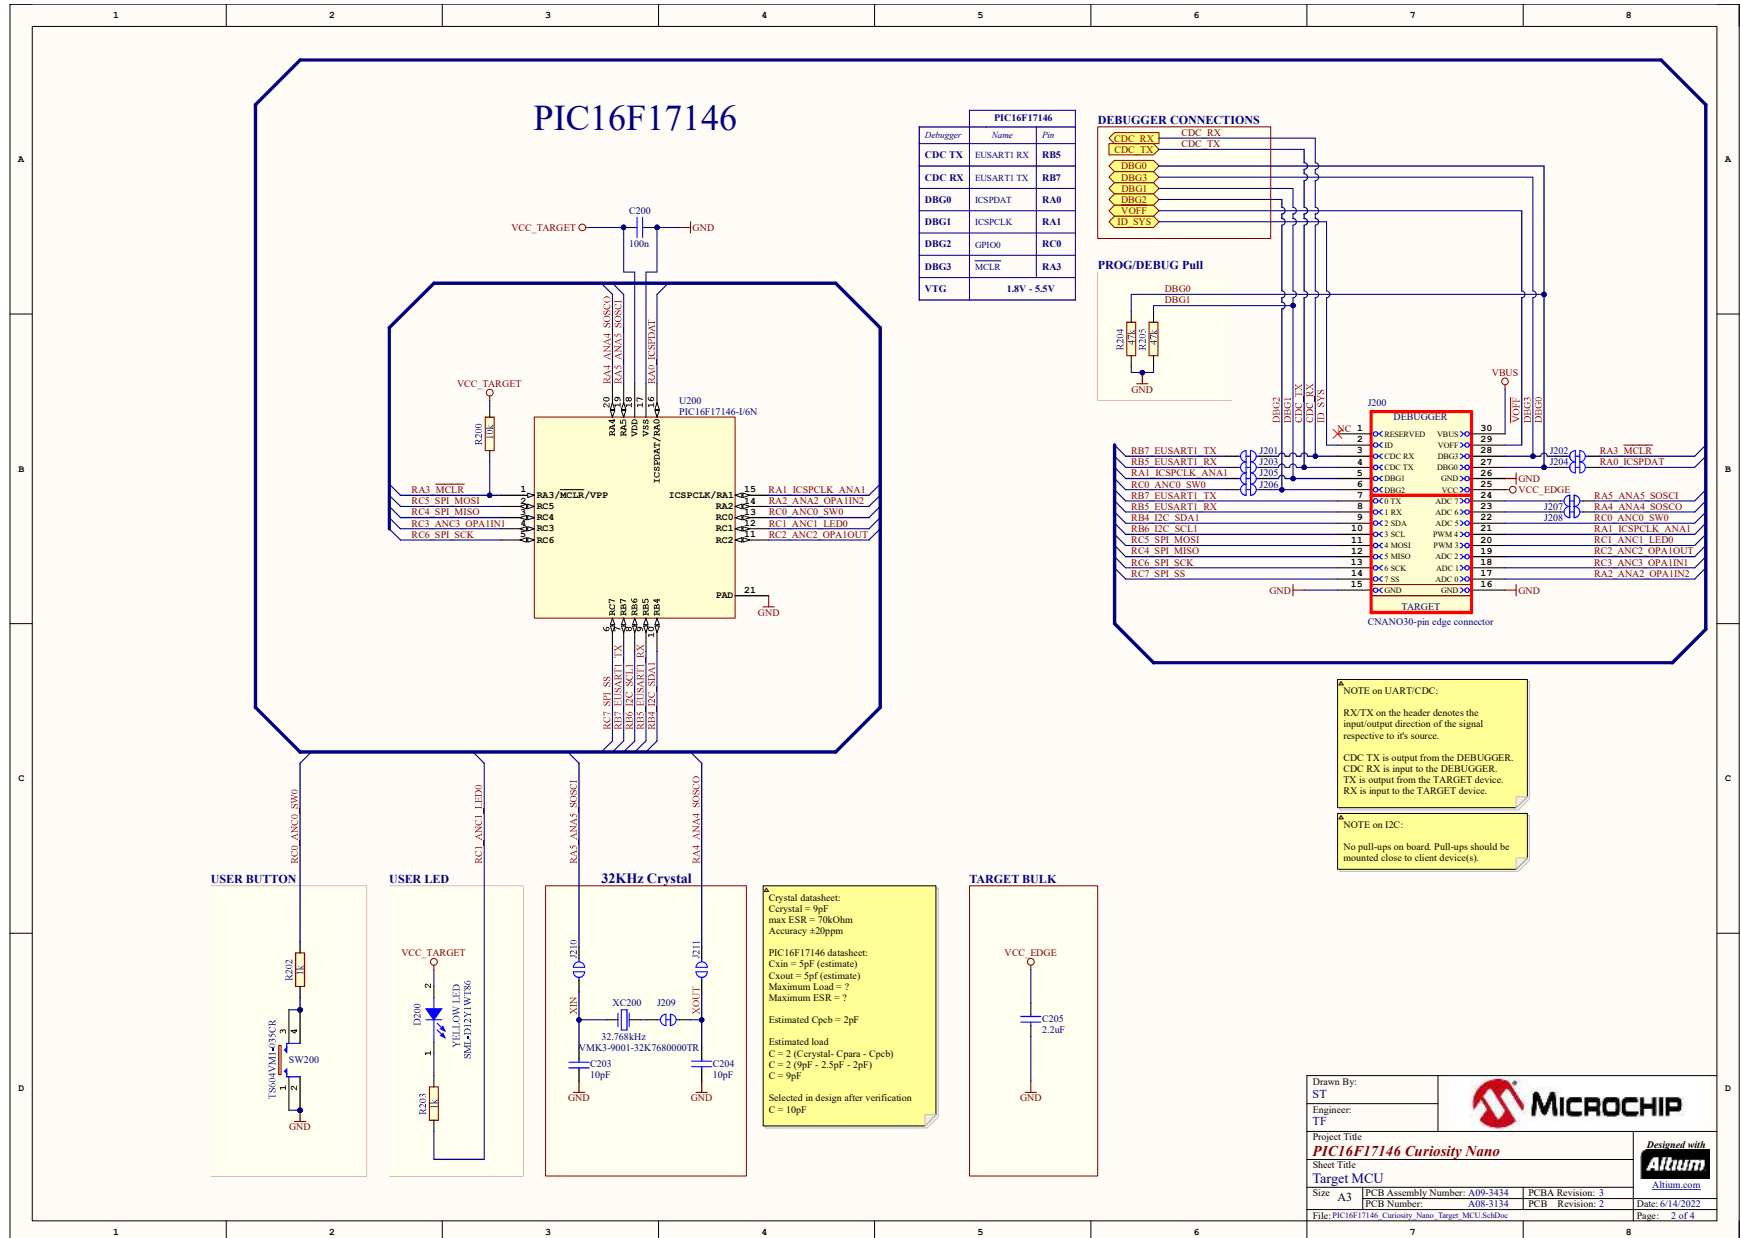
1 2 3 4 5 6 7 8

A

B

C

D

PIC16F17146

C200
VCC_TARGET
100n
GND

| PIC16F17146 | | |
|---|---|---|
| Debugger | Name | Pin |
| CDC TX | EUSART1 RX | RB5 |
| CDC RX | EUSART1 TX | RB7 |
| DBG0 | ICSPDAT | RA0 |
| DBG1 | ICSPCLK | RA1 |
| DBG2 | GPIO0 | RC0 |
| DBG3 | MCLR | RA3 |
| VTG | 1.8V - 5.5V | |

DEBUGGER CONNECTIONS
CDC RX CDC RX
CDC TX CDC TX
DBG0
DBG3
DBG1
DBG2
VOFF
ID SYS

PROG/DEBUG Pull
DBG0
DBG1
R204 47k
R205 47k
GND

VCC_TARGET
R200 10k
U200
PIC16F17146-I/6N
RA4_ANA4_SOSCO
RA5_ANA5_SOSCI
RA0_ICSPDAT
20 19 18 17 16
RA4 RA5 VDD VSS ICSPDAT/RA0
RA3_MCLR 1 RA3/MCLR/VPP
RC5_SPI_MOSI 2 RC5
RC4_SPI_MISO 3 RC4
RC3_ANC3_OPA1IN1 4 RC3
RC6_SPI_SCK 5 RC6
ICSPCLK/RA1 15 RA1_ICSPCLK_ANA1
RA2 14 RA2_ANA2_OPA1IN2
RC0 13 RC0_ANC0_SW0
RC1 12 RC1_ANC1_LED0
RC2 11 RC2_ANC2_OPA1OUT
PAD 21
GND
RC7 RB7 RB6 RB5 RB4
6 7 8 9 10
RC7_SPI_SS
RB7_EUSART1_TX
RB6_I2C_SCL1
RB5_EUSART1_RX
RB4_I2C_SDA1

DBG2 DBG1 CDC TX CDC RX ID SYS
VBUS
VOFF DBG3 DBG0
J200
NC
DEBUGGER
1 RESERVED VBUS 30
2 ID VOFF 29
3 CDC RX DBG3 28
4 CDC TX DBG0 27
5 DBG1 GND 26
6 DBG2 VCC 25
7 0 TX ADC 7 24
8 1 RX ADC 6 23
9 2 SDA ADC 5 22
10 3 SCL PWM 4 21
11 4 MOSI PWM 3 20
12 5 MISO ADC 2 19
13 6 SCK ADC 1 18
14 7 SS ADC 0 17
15 GND GND 16
TARGET
CNANO30-pin edge connector
RB7_EUSART1_TX J201
RB5_EUSART1_RX J203
RA1_ICSPCLK_ANA1 J205
RC0_ANC0_SW0 J206
RB7_EUSART1_TX
RB5_EUSART1_RX
RB4_I2C_SDA1
RB6_I2C_SCL1
RC5_SPI_MOSI
RC4_SPI_MISO
RC6_SPI_SCK
RC7_SPI_SS
GND
J202 RA3_MCLR
J204 RA0_ICSPDAT
GND
VCC_EDGE
RA5_ANA5_SOSCI
J207 RA4_ANA4_SOSCO
J208 RC0_ANC0_SW0
RA1_ICSPCLK_ANA1
RC1_ANC1_LED0
RC2_ANC2_OPA1OUT
RC3_ANC3_OPA1IN1
RA2_ANA2_OPA1IN2
GND

NOTE on UART/CDC:

RX/TX on the header denotes the input/output direction of the signal respective to it's source.

CDC TX is output from the DEBUGGER.
CDC RX is input to the DEBUGGER.
TX is output from the TARGET device.
RX is input to the TARGET device.

NOTE on I2C:

No pull-ups on board. Pull-ups should be mounted close to client device(s).

RC0_ANC0_SW0
RC1_ANC1_LED0
RA5_ANA5_SOSCI
RA4_ANA4_SOSCO

USER BUTTON
R202 1k
TS604VM1-035CR
SW200
GND

USER LED
VCC_TARGET
D200
YELLOW LED
SML-D12Y1WT86
R203 1k

32KHz Crystal
J210
J211
XIN
XOUT
XC200
J209
32.768kHz
VMK3-9001-32K7680000TR
C203 10pF
C204 10pF
GND GND

Crystal datasheet:
Ccrystal = 9pF
max ESR = 70kOhm
Accuracy ±20ppm

PIC16F17146 datasheet:
Cxin = 5pF (estimate)
Cxout = 5pF (estimate)
Maximum Load = ?
Maximum ESR = ?

Estimated Cpcb = 2pF

Estimated load
C = 2 (Ccrystal- Cpara - Cpcb)
C = 2 (9pF - 2.5pF - 2pF)
C = 9pF

Selected in design after verification
C = 10pF

TARGET BULK
VCC_EDGE
C205 2.2uF
GND

Drawn By: ST
Engineer: TF
MICROCHIP
Project Title
PIC16F17146 Curiosity Nano
Sheet Title
Target MCU
Designed with Altium
Altium.com
Size A3 PCB Assembly Number: A09-3434 PCBA Revision: 3
PCB Number: A08-3134 PCB Revision: 2
Date: 6/14/2022
File: PIC16F17146_Curiosity_Nano_Target_MCU.SchDoc
Page: 2 of 4